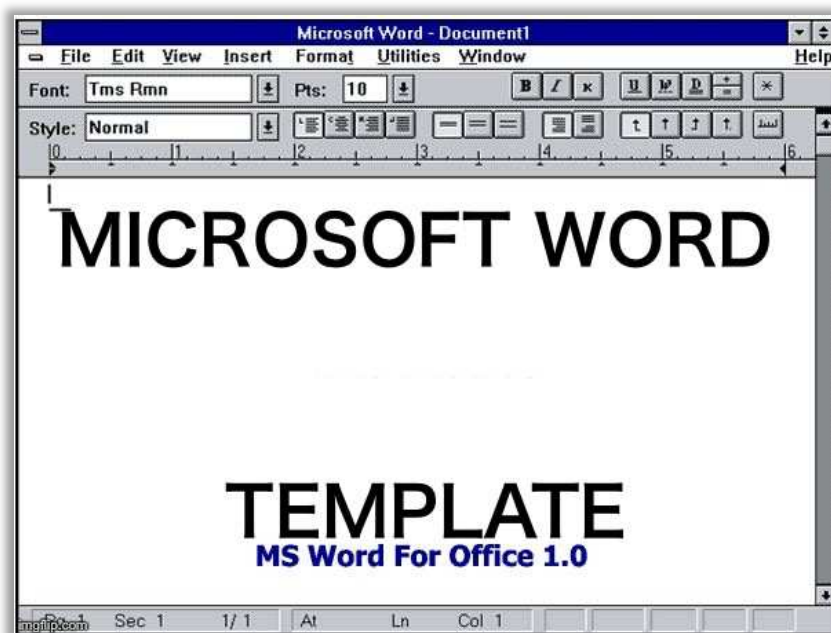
Microsoft Word - Document1

File Edit View Insert Format Utilities Window Help

Font: Tms Rmn Pts: 10

Style: Normal

0 1 2 3 4 5 6

MICROSOFT WORD

TEMPLATE

MS Word For Office 1.0

Pg 1 Sec 1 1/1 At Ln Col 1

imgflip.com